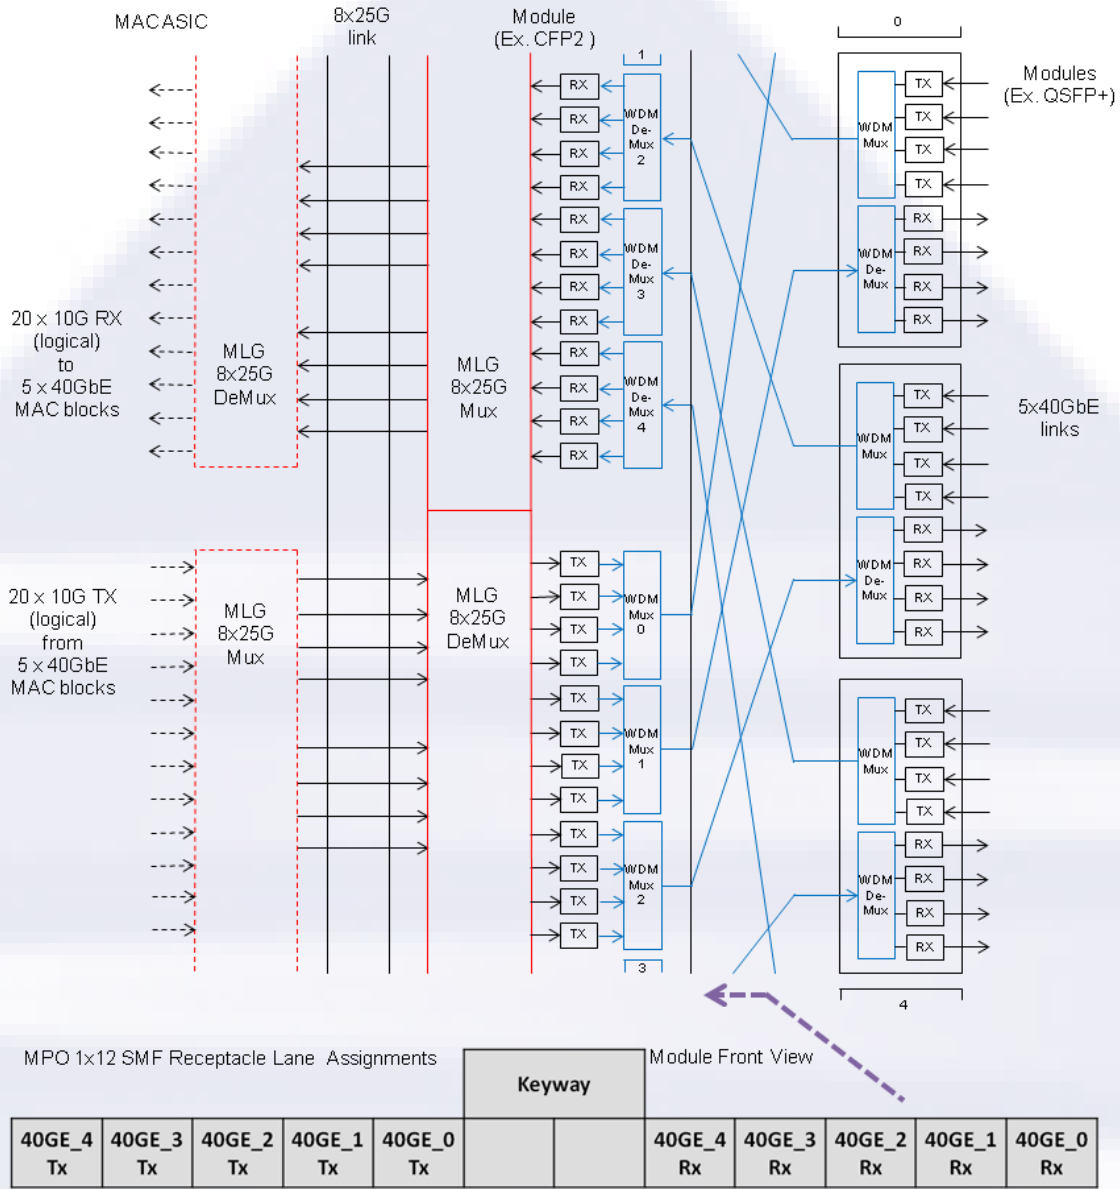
MAC ASIC

8x25G link

Module (Ex. CFP2 )

0

Modules (Ex. QSFP+)

1

RX RX RX RX RX RX RX RX RX RX RX RX

WDM De-Mux 2

WDM De-Mux 3

WDM De-Mux 4

WDM Mux

TX TX TX TX

WDM De-Mux

RX RX RX RX

20 x 10G RX (logical) to 5 x 40GbE MAC blocks

MLG 8x25G DeMux

MLG 8x25G Mux

5x40GbE links

20 x 10G TX (logical) from 5 x 40GbE MAC blocks

MLG 8x25G Mux

MLG 8x25G DeMux

TX TX TX TX TX TX TX TX TX TX TX TX

WDM Mux 0

WDM Mux 1

WDM Mux 2

3

4

MPO 1x12 SMF Receptacle Lane Assignments

Keyway

Module Front View

| 40GE_4 Tx | 40GE_3 Tx | 40GE_2 Tx | 40GE_1 Tx | 40GE_0 Tx | | | 40GE_4 Rx | 40GE_3 Rx | 40GE_2 Rx | 40GE_1 Rx | 40GE_0 Rx |
|---|---|---|---|---|---|---|---|---|---|---|---|